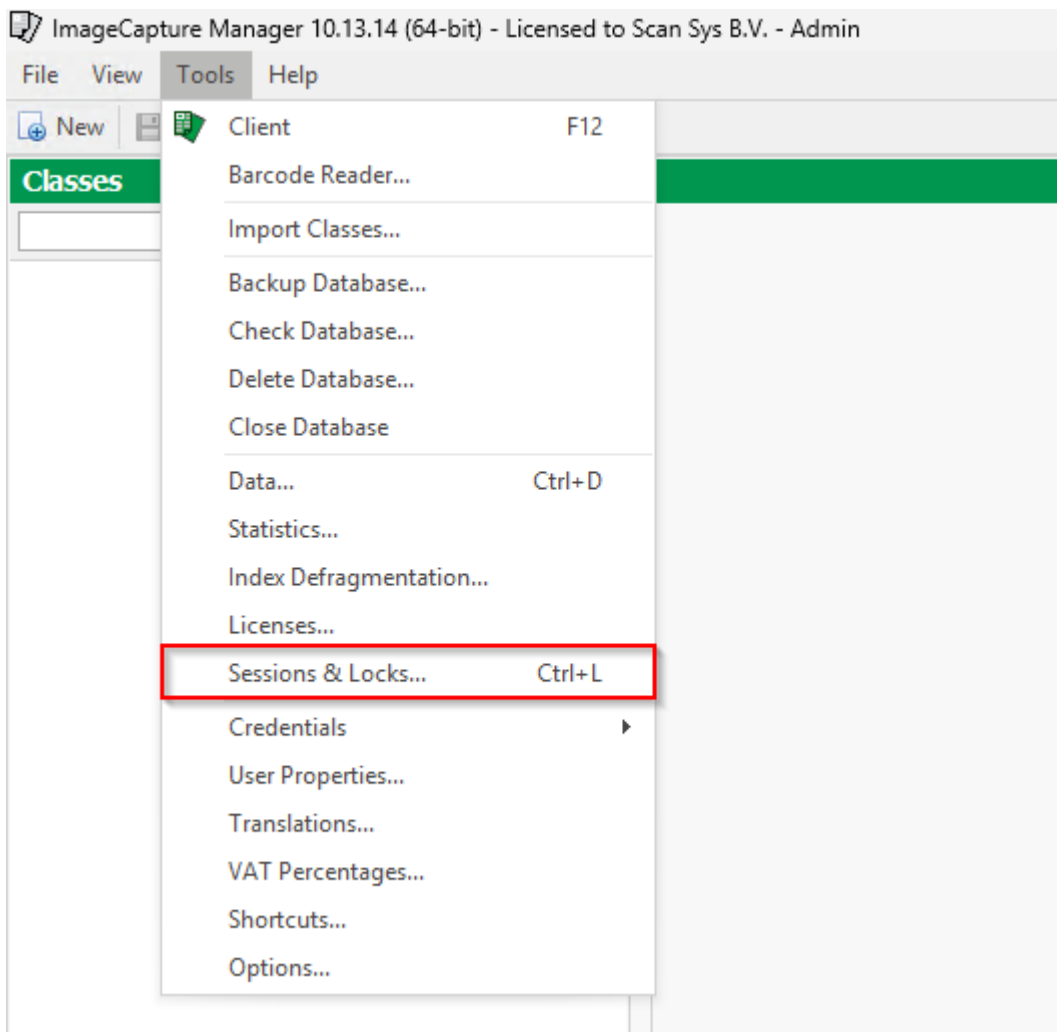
ImageCapture Manager 10.13.14 (64-bit) - Licensed to Scan Sys B.V. - Admin

File View Tools Help

New

Classes

Client F12
Barcode Reader...
Import Classes...
Backup Database...
Check Database...
Delete Database...
Close Database
Data... Ctrl+D
Statistics...
Index Defragmentation...
Licenses...
Sessions & Locks... Ctrl+L
Credentials
User Properties...
Translations...
VAT Percentages...
Shortcuts...
Options...